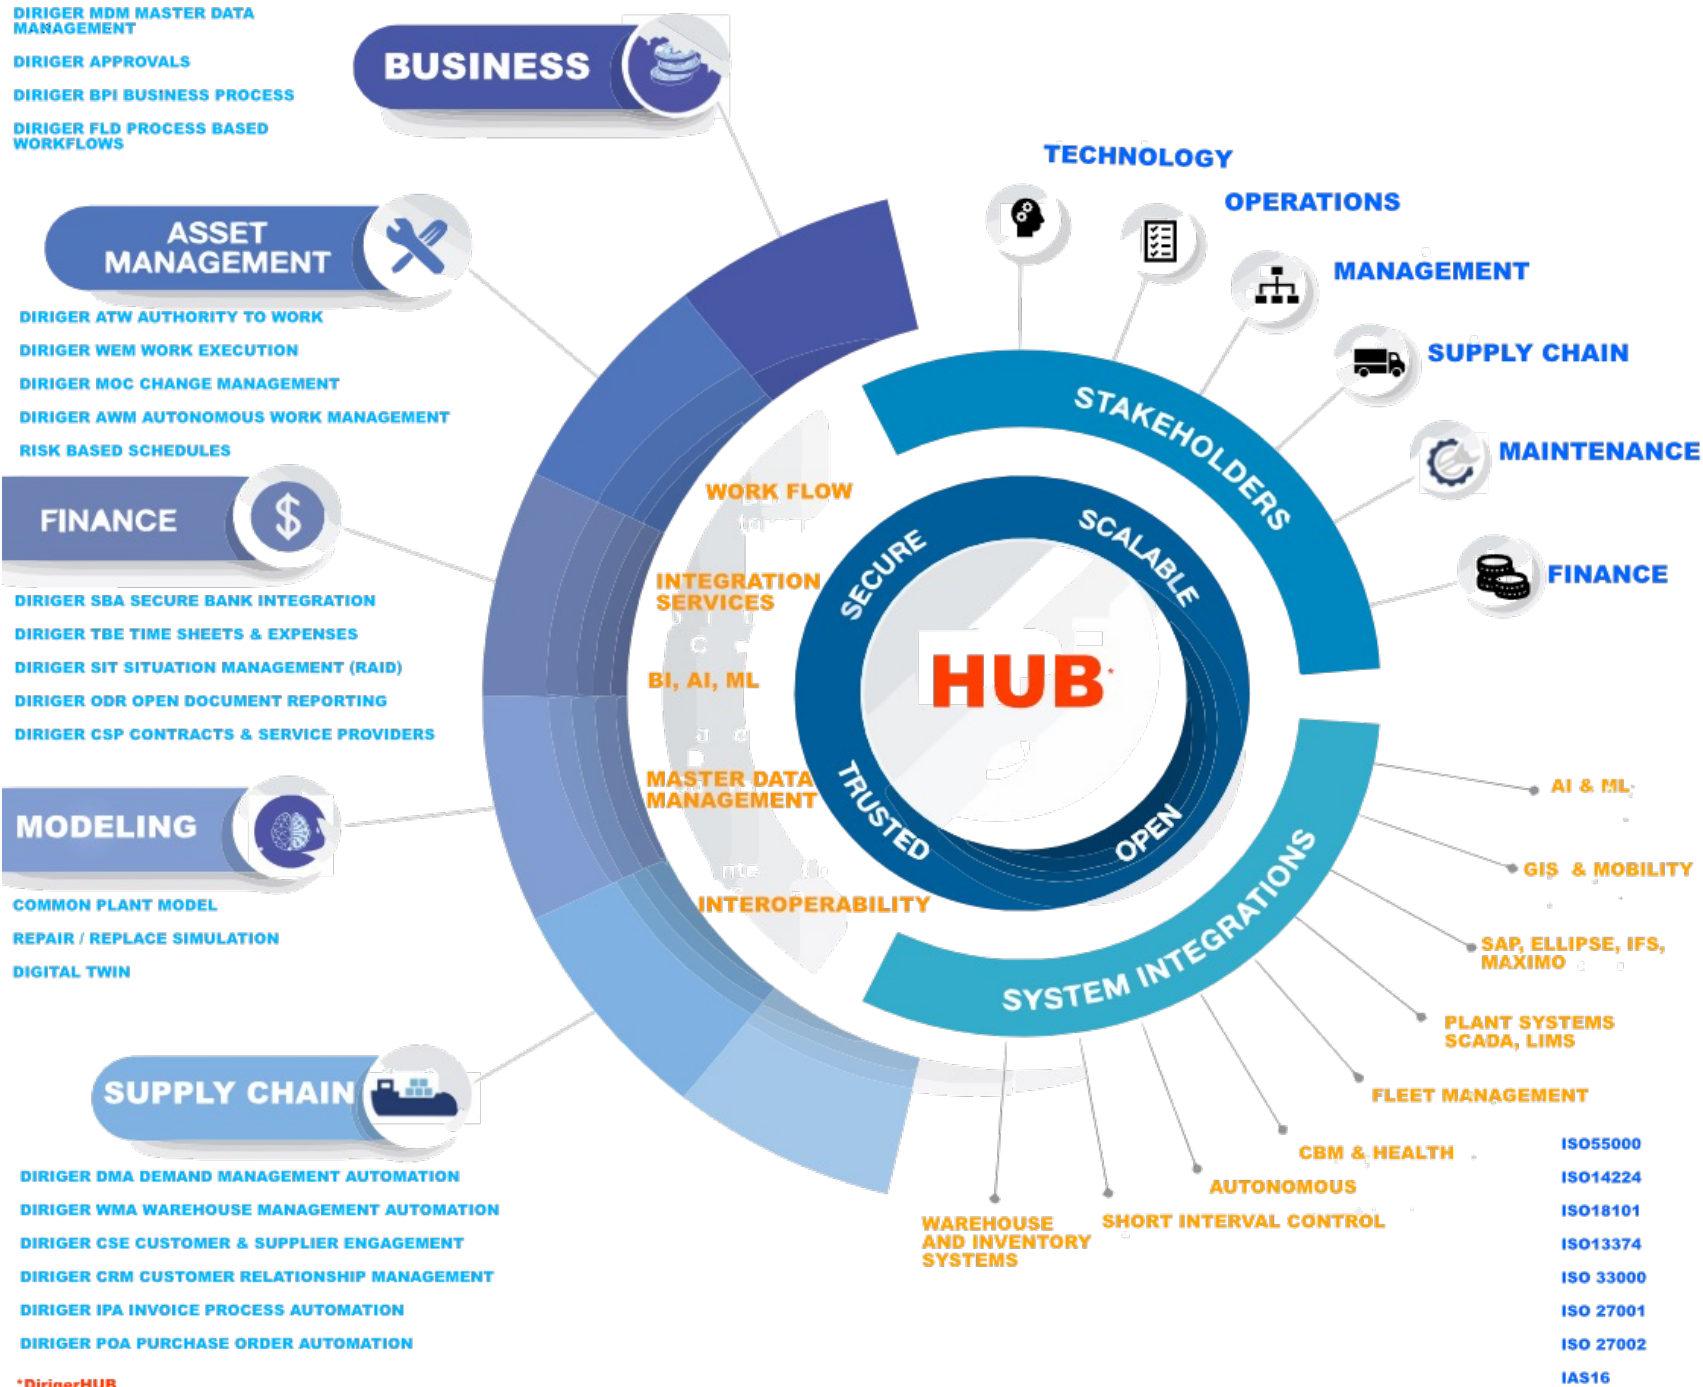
DIRIGER MDM MASTER DATA MANAGEMENT

DIRIGER APPROVALS

DIRIGER BPI BUSINESS PROCESS

DIRIGER FLD PROCESS BASED WORKFLOWS

BUSINESS

ASSET MANAGEMENT

DIRIGER ATW AUTHORITY TO WORK

DIRIGER WEM WORK EXECUTION

DIRIGER MOC CHANGE MANAGEMENT

DIRIGER AWM AUTONOMOUS WORK MANAGEMENT

RISK BASED SCHEDULES

FINANCE

DIRIGER SBA SECURE BANK INTEGRATION

DIRIGER TBE TIME SHEETS & EXPENSES

DIRIGER SIT SITUATION MANAGEMENT (RAID)

DIRIGER ODR OPEN DOCUMENT REPORTING

DIRIGER CSP CONTRACTS & SERVICE PROVIDERS

MODELING

COMMON PLANT MODEL

REPAIR / REPLACE SIMULATION

DIGITAL TWIN

SUPPLY CHAIN

DIRIGER DMA DEMAND MANAGEMENT AUTOMATION

DIRIGER WMA WAREHOUSE MANAGEMENT AUTOMATION

DIRIGER CSE CUSTOMER & SUPPLIER ENGAGEMENT

DIRIGER CRM CUSTOMER RELATIONSHIP MANAGEMENT

DIRIGER IPA INVOICE PROCESS AUTOMATION

DIRIGER POA PURCHASE ORDER AUTOMATION

*DirigerHUB

TECHNOLOGY

OPERATIONS

MANAGEMENT

SUPPLY CHAIN

MAINTENANCE

FINANCE

STAKEHOLDERS

WORK FLOW

INTEGRATION SERVICES

BI, AI, ML

MASTER DATA MANAGEMENT

INTEROPERABILITY

SECURE

SCALABLE

HUB

TRUSTED

OPEN

SYSTEM INTEGRATIONS

AI & ML

GIS & MOBILITY

SAP, ELLIPSE, IFS, MAXIMO

PLANT SYSTEMS SCADA, LIMS

FLEET MANAGEMENT

CBM & HEALTH

AUTONOMOUS

SHORT INTERVAL CONTROL

WAREHOUSE AND INVENTORY SYSTEMS

ISO55000

ISO14224

ISO18101

ISO13374

ISO 33000

ISO 27001

ISO 27002

IAS16